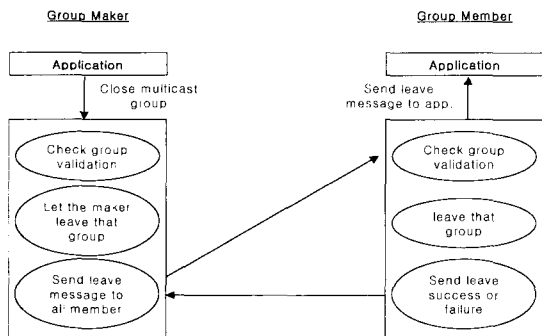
Group Maker

Application

Close muiticast group

Check group validation

Let the maker leave that group

Send leave message to all member

Group Member

Application

Send leave message to app.

Check group validation

leave that group

Send leave success or failure